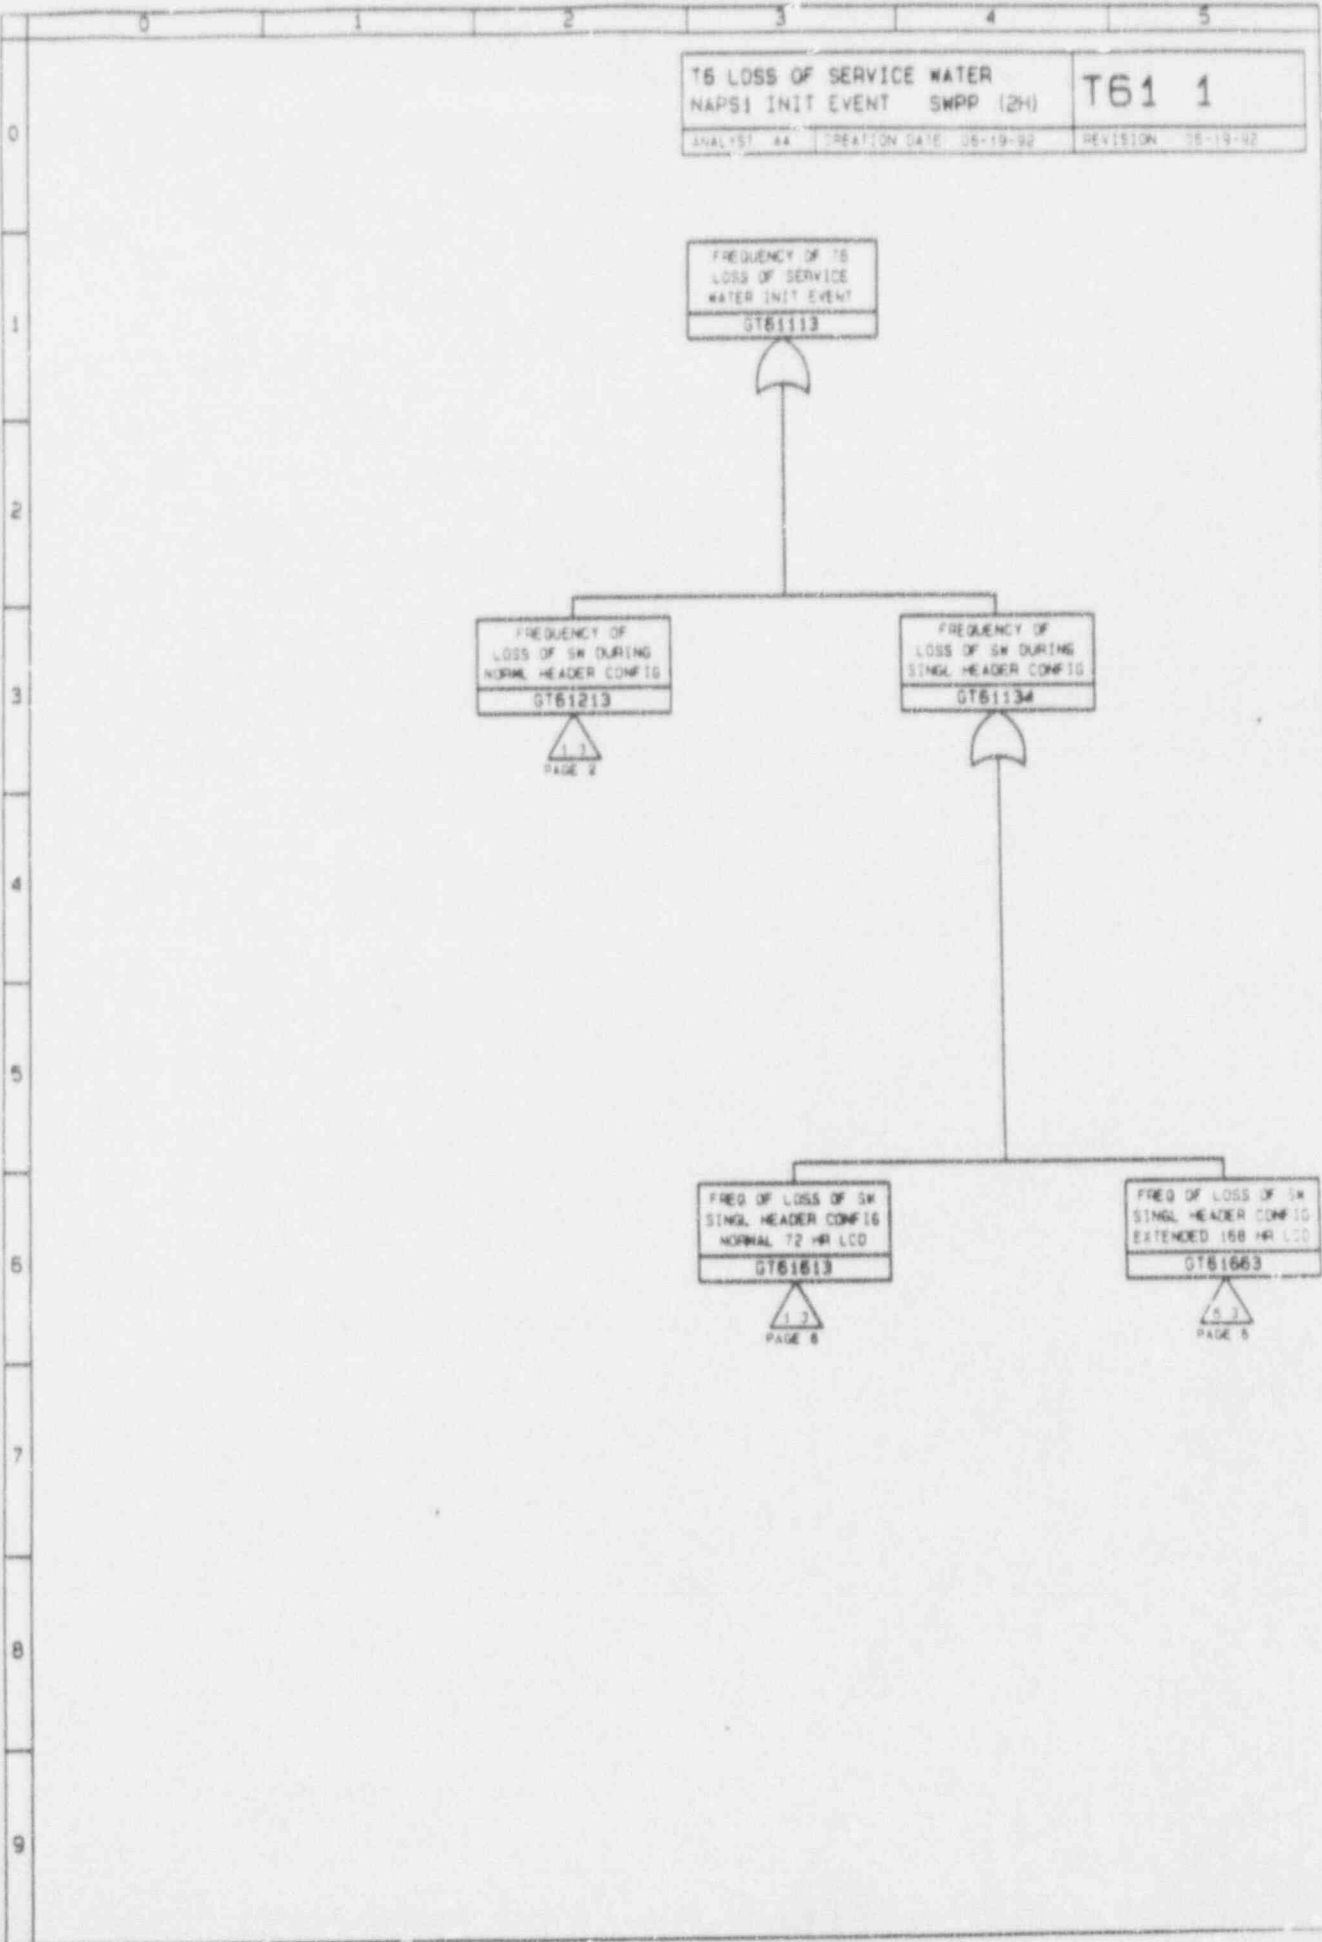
0 1 2 3 4 5

T6 LOSS OF SERVICE WATER
NAPS1 INIT EVENT SWPP (2H)

T61 1

ANALYST A4 CREATION DATE 06-19-92 REVISION 06-19-92

0

FREQUENCY OF T6 LOSS OF SERVICE WATER INIT EVENT
GT61113

1

2

FREQUENCY OF LOSS OF SW DURING NORMAL HEADER CONFIG
GT61213
1 2
PAGE 2

FREQUENCY OF LOSS OF SW DURING SINGL HEADER CONFIG
GT61134

3

4

5

FREQ OF LOSS OF SW SINGL HEADER CONFIG NORMAL 72 HR LCO
GT61613
1 2
PAGE 6

FREQ OF LOSS OF SW SINGL HEADER CONFIG EXTENDED 168 HR LCO
GT61663
5 2
PAGE 5

6

7

8

9